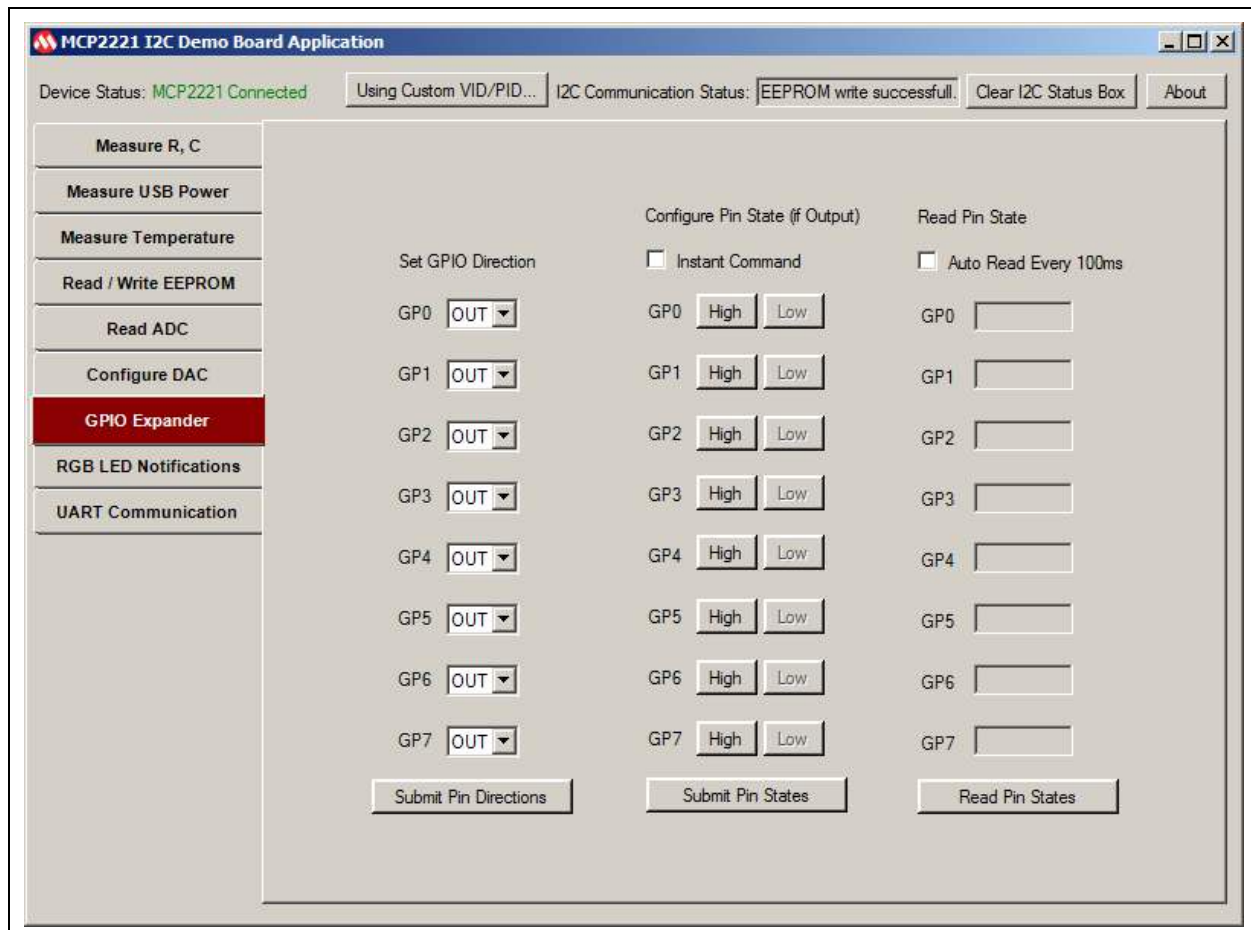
MCP2221 I2C Demo Board Application

Device Status: MCP2221 Connected

Using Custom VID/PID...

I2C Communication Status: EEPROM write successfull.

Clear I2C Status Box

About

Measure R, C

Measure USB Power

Measure Temperature

Read / Write EEPROM

Read ADC

Configure DAC

GPIO Expander

RGB LED Notifications

UART Communication

Set GPIO Direction

GP0 OUT

GP1 OUT

GP2 OUT

GP3 OUT

GP4 OUT

GP5 OUT

GP6 OUT

GP7 OUT

Submit Pin Directions

Configure Pin State (if Output)

Instant Command

GP0 High Low

GP1 High Low

GP2 High Low

GP3 High Low

GP4 High Low

GP5 High Low

GP6 High Low

GP7 High Low

Submit Pin States

Read Pin State

Auto Read Every 100ms

GP0

GP1

GP2

GP3

GP4

GP5

GP6

GP7

Read Pin States